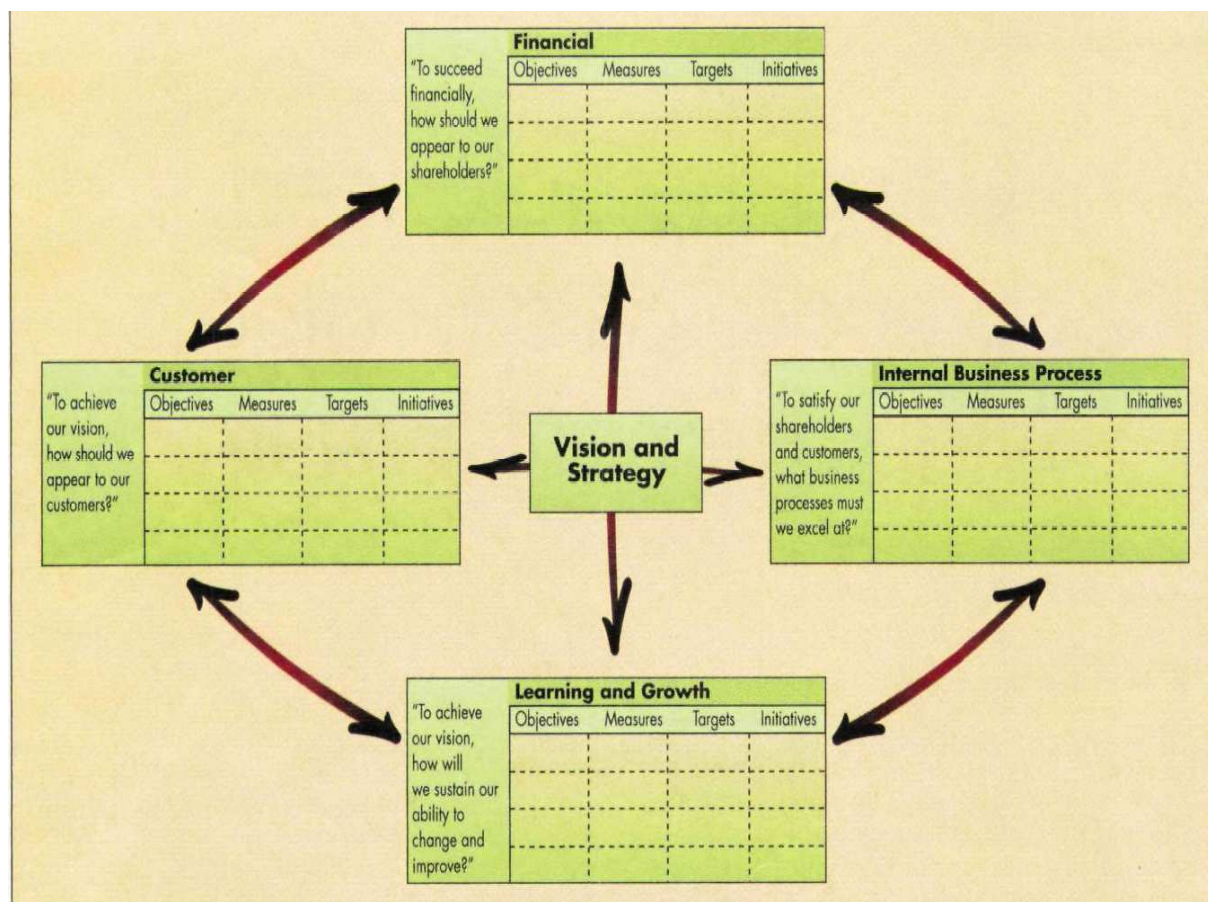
Financial

"To succeed financially, how should we appear to our shareholders?"

| Objectives | Measures | Targets | Initiatives |
|---|---|---|---|
| | | | |
| | | | |
| | | | |
| | | | |

Customer

"To achieve our vision, how should we appear to our customers?"

| Objectives | Measures | Targets | Initiatives |
|---|---|---|---|
| | | | |
| | | | |
| | | | |
| | | | |

Vision and Strategy

Internal Business Process

"To satisfy our shareholders and customers, what business processes must we excel at?"

| Objectives | Measures | Targets | Initiatives |
|---|---|---|---|
| | | | |
| | | | |
| | | | |
| | | | |

Learning and Growth

"To achieve our vision, how will we sustain our ability to change and improve?"

| Objectives | Measures | Targets | Initiatives |
|---|---|---|---|
| | | | |
| | | | |
| | | | |
| | | | |